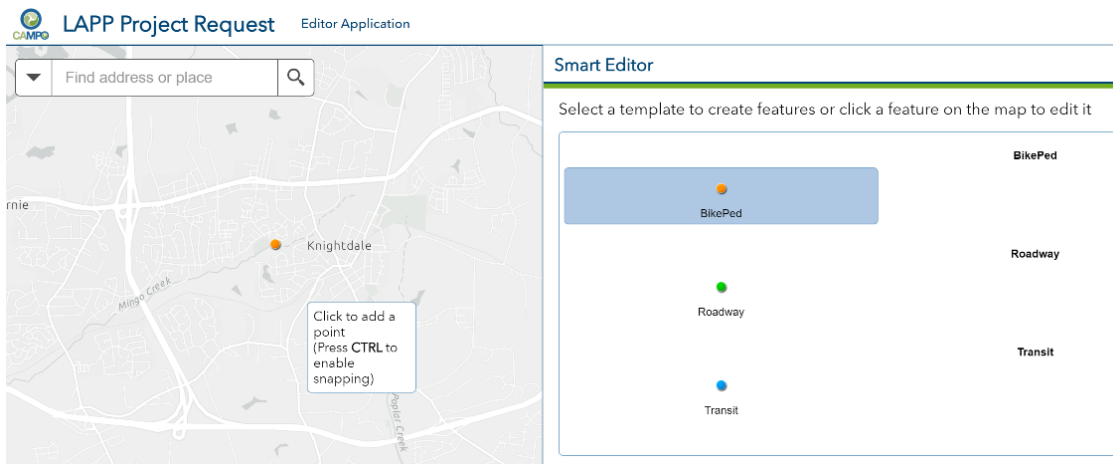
CAMPO LAPP Project Request Editor Application

Find address or place

rnie

Knightdale

Mingo Creek

Click to add a point (Press CTRL to enable snapping)

Poplar Creek

Smart Editor

Select a template to create features or click a feature on the map to edit it

BikePed

BikePed

Roadway

Roadway

Transit

Transit